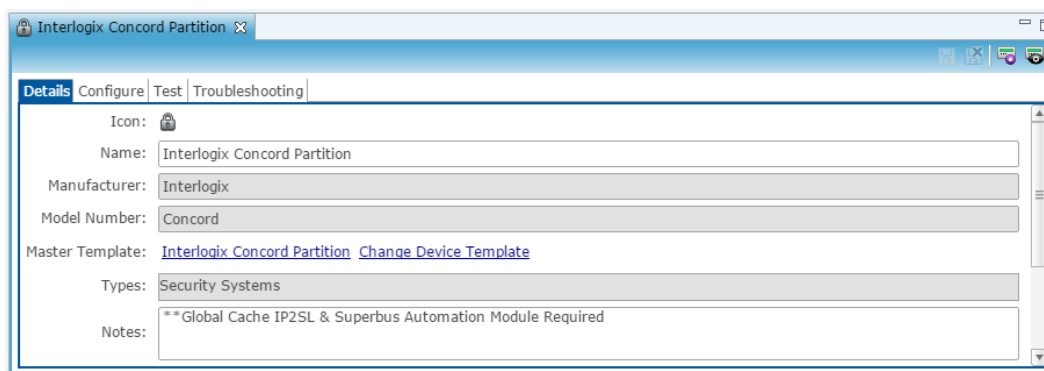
Interlogix Concord Partition

Details | Configure | Test | Troubleshooting

Icon:

Name: Interlogix Concord Partition

Manufacturer: Interlogix

Model Number: Concord

Master Template: Interlogix Concord Partition Change Device Template

Types: Security Systems

Notes: **Global Cache IP2SL & Superbus Automation Module Required